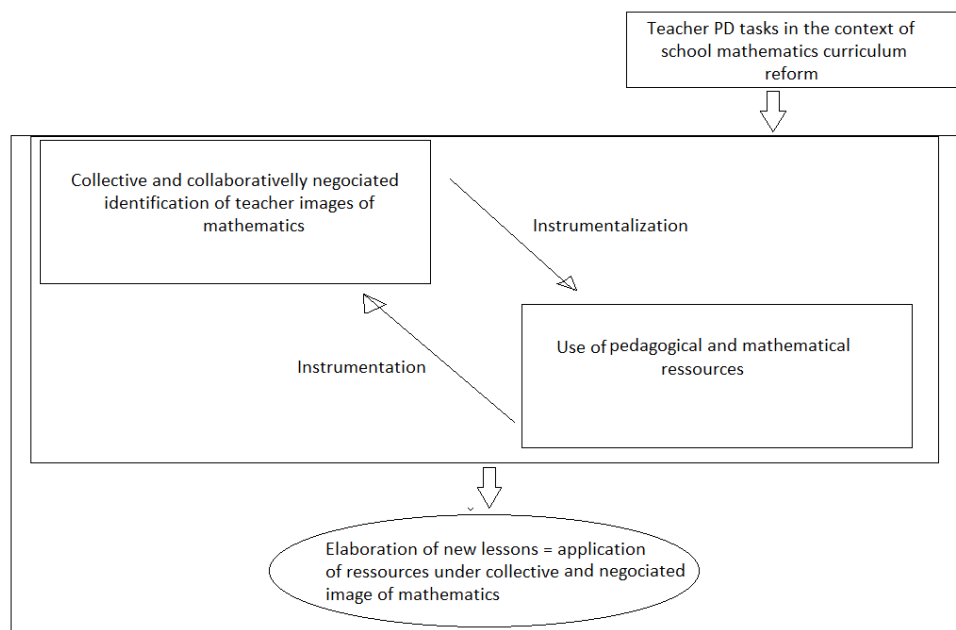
Teacher PD tasks in the context of school mathematics curriculum reform

Collective and collaborativelly negociated identification of teacher images of mathematics

Instrumentalization

Instrumentation

Use of pedagogical and mathematical ressources

Elaboration of new lessons = application of ressources under collective and negociated image of mathematics